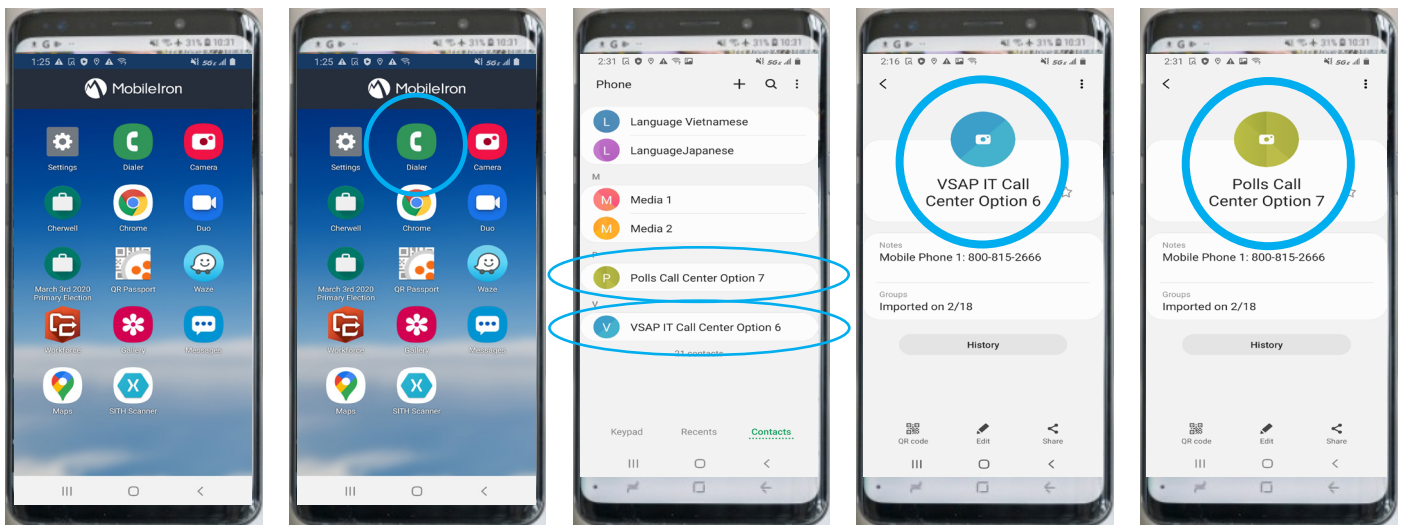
1:25
MobileIron
Settings
Dialer
Camera
Cherwell
Chrome
Duo
March 3rd 2020 Primary Election
QR Passport
Waze
Workforce
Gallery
Messages
Maps
SITH Scanner

1:25
MobileIron
Settings
Dialer
Camera
Cherwell
Chrome
Duo
March 3rd 2020 Primary Election
QR Passport
Waze
Workforce
Gallery
Messages
Maps
SITH Scanner

2:31
Phone
L Language Vietnamese
L LanguageJapanese
M
M Media 1
M Media 2
P Polls Call Center Option 7
V
V VSAP IT Call Center Option 6
21 contacts
Keypad
Recents
Contacts

2:16
VSAP IT Call Center Option 6
Notes
Mobile Phone 1: 800-815-2666
Groups
Imported on 2/18
History
QR code
Edit
Share

2:31
Polls Call Center Option 7
Notes
Mobile Phone 1: 800-815-2666
Groups
Imported on 2/18
History
QR code
Edit
Share